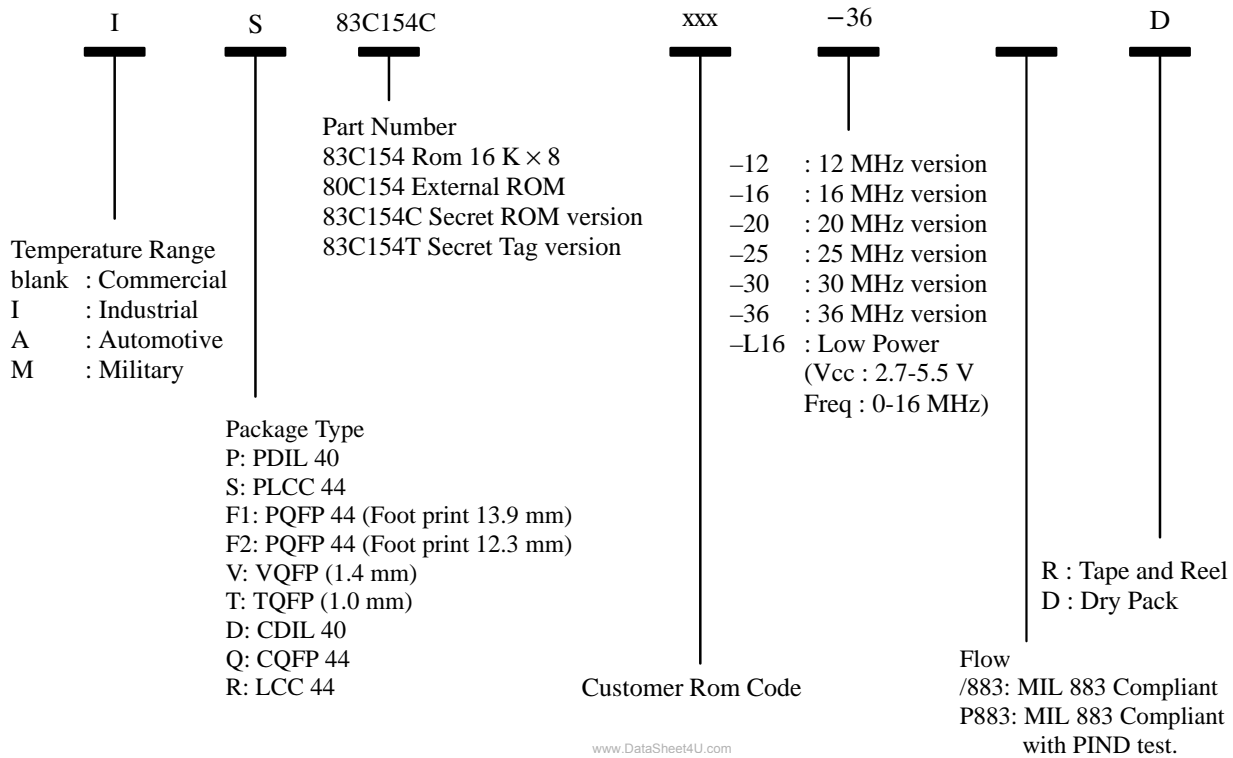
I S 83C154C xxx −36 D

Part Number
83C154 Rom 16 K × 8
80C154 External ROM
83C154C Secret ROM version
83C154T Secret Tag version

–12 : 12 MHz version
–16 : 16 MHz version
–20 : 20 MHz version
–25 : 25 MHz version
–30 : 30 MHz version
–36 : 36 MHz version
–L16 : Low Power (Vcc : 2.7-5.5 V Freq : 0-16 MHz)

Temperature Range
blank : Commercial
I : Industrial
A : Automotive
M : Military

Package Type
P: PDIL 40
S: PLCC 44
F1: PQFP 44 (Foot print 13.9 mm)
F2: PQFP 44 (Foot print 12.3 mm)
V: VQFP (1.4 mm)
T: TQFP (1.0 mm)
D: CDIL 40
Q: CQFP 44
R: LCC 44

R : Tape and Reel
D : Dry Pack

Customer Rom Code

Flow
/883: MIL 883 Compliant
P883: MIL 883 Compliant with PIND test.

www.DataSheet4U.com